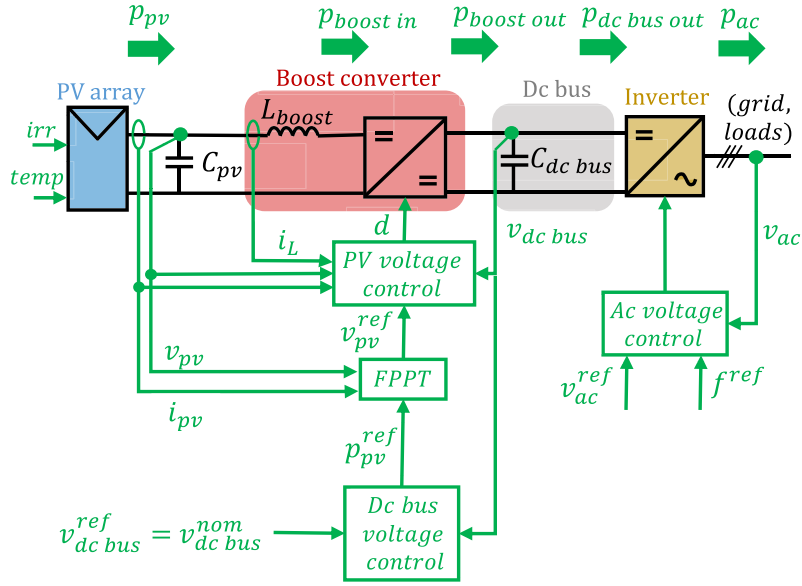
$p_{pv}$ $p_{boost\ in}$ $p_{boost\ out}$ $p_{dc\ bus\ out}$ $p_{ac}$

PV array

Boost converter

Dc bus

Inverter

(grid, loads)

$irr$

$temp$

$C_{pv}$

$L_{boost}$

=

=

$C_{dc\ bus}$

=

~

$d$

$i_L$

$v_{dc\ bus}$

$v_{ac}$

PV voltage control

$v_{pv}^{ref}$

$v_{pv}$

FPPT

$i_{pv}$

$p_{pv}^{ref}$

Ac voltage control

$v_{ac}^{ref}$ $f^{ref}$

$v_{dc\ bus}^{ref} = v_{dc\ bus}^{nom}$

Dc bus voltage control